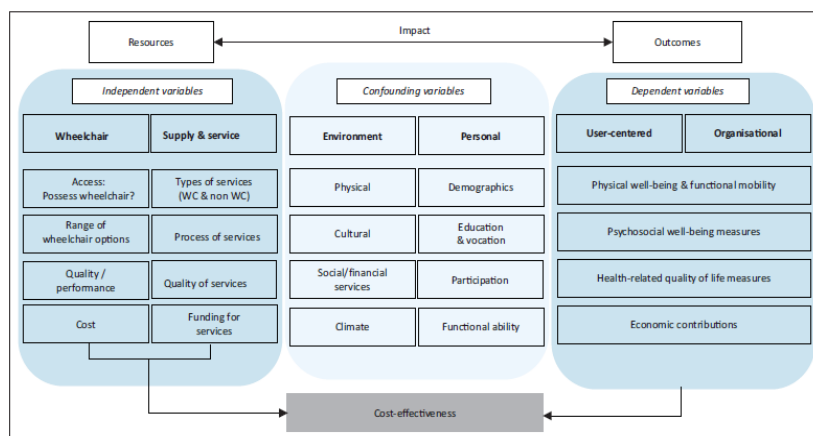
Resources

Impact

Outcomes

Independent variables

Wheelchair

Supply & service

Access: Possess wheelchair?

Types of services (WC & non WC)

Range of wheelchair options

Process of services

Quality / performance

Quality of services

Cost

Funding for services

Confounding variables

Environment

Personal

Physical

Demographics

Cultural

Education & vocation

Social/financial services

Participation

Climate

Functional ability

Dependent variables

User-centered

Organisational

Physical well-being & functional mobility

Psychosocial well-being measures

Health-related quality of life measures

Economic contributions

Cost-effectiveness